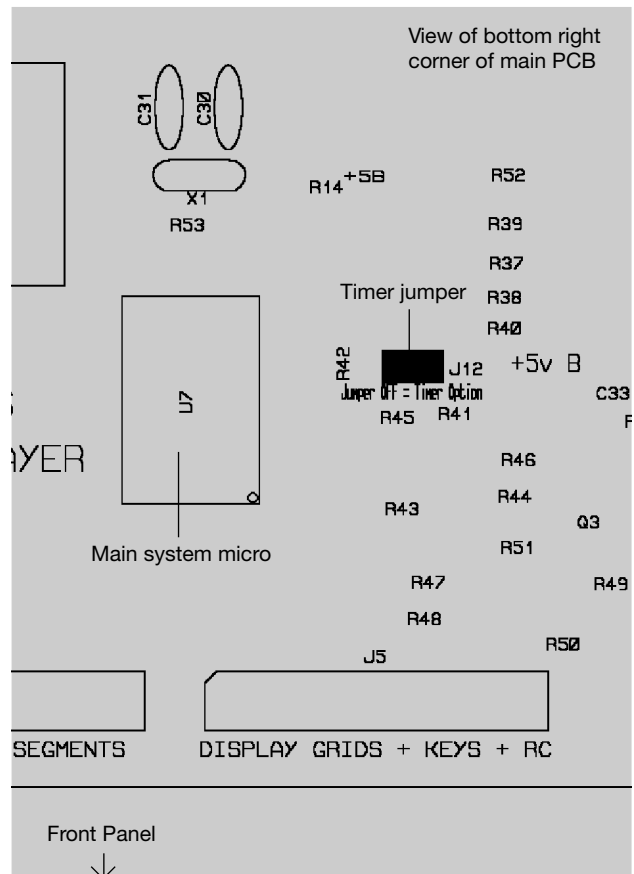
View of bottom right corner of main PCB

C31 C30

X1

R53

R14 +5B

R52

R39

R37

Timer jumper

R38

R40

R42

J12

+5v B

Jumper Off = Timer Option

U7

S

R45 R41

C33

F

AYER

R46

R44

R43

Q3

Main system micro

R51

R47

R49

R48

R50

J5

SEGMENTS

DISPLAY GRIDS + KEYS + RC

Front Panel